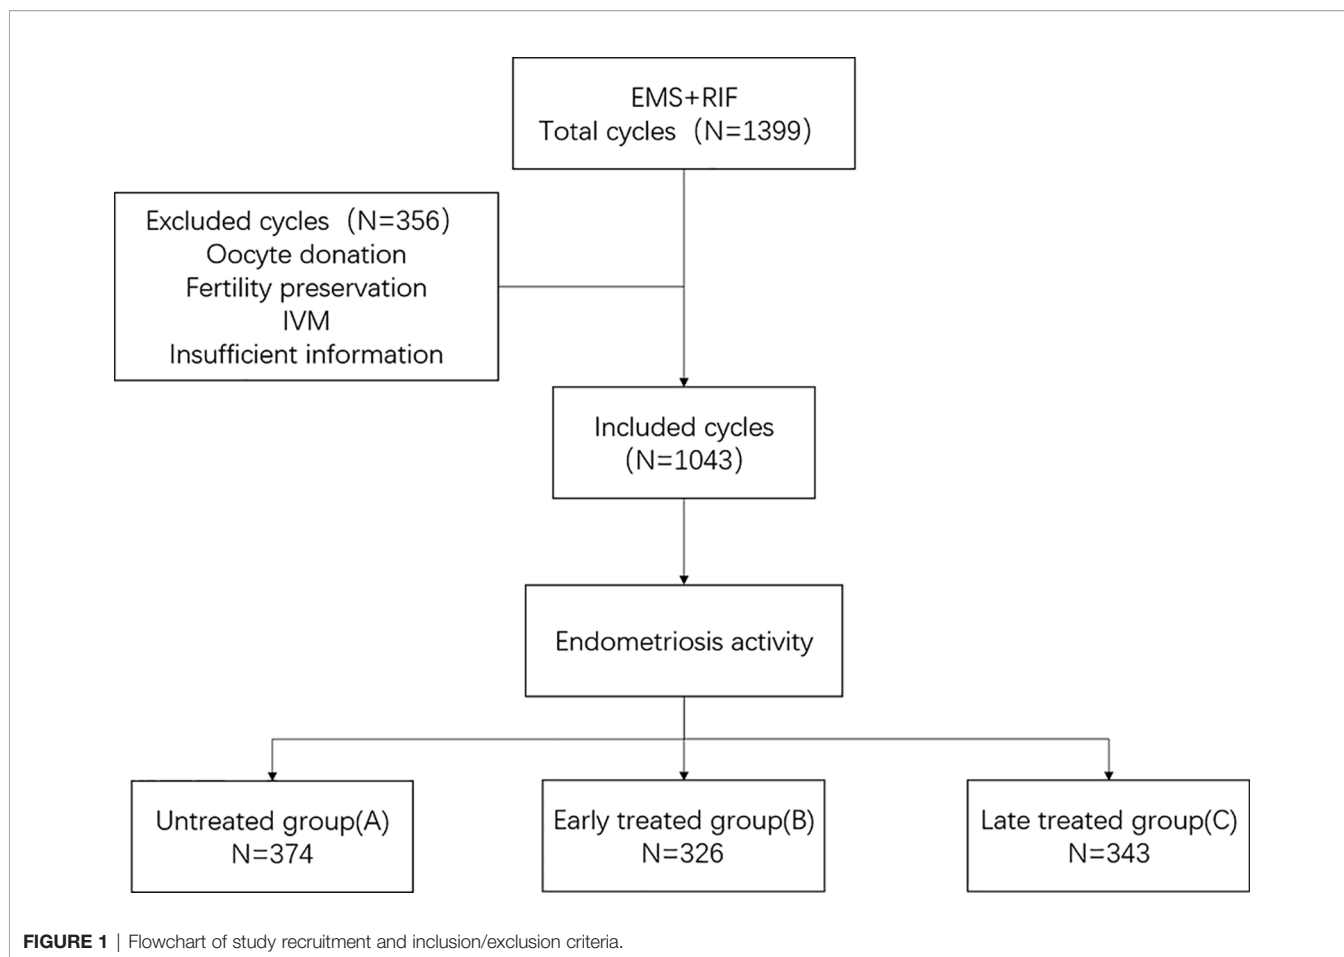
EMS+RIF
Total cycles（N=1399)

Excluded cycles（N=356)
Oocyte donation
Fertility preservation
IVM
Insufficient information

Included cycles
(N=1043)

Endometriosis activity

Untreated group(A)
N=374

Early treated group(B)
N=326

Late treated group(C)
N=343

FIGURE 1 | Flowchart of study recruitment and inclusion/exclusion criteria.